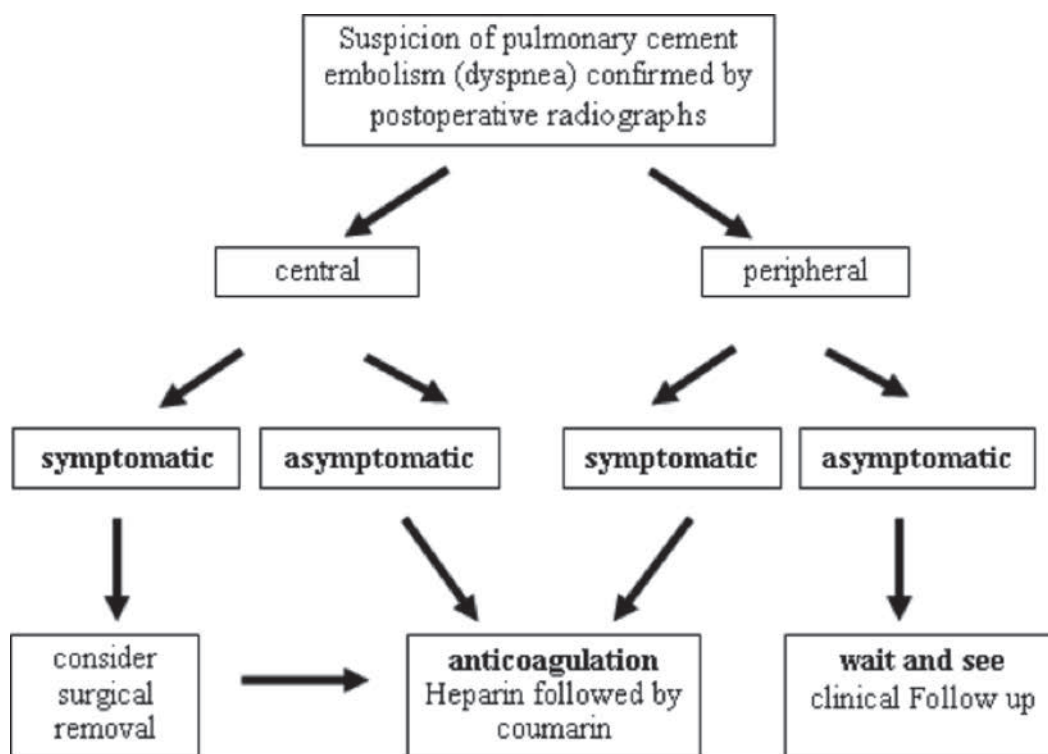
Suspicion of pulmonary cement embolism (dyspnea) confirmed by postoperative radiographs

central

peripheral

symptomatic

asymptomatic

symptomatic

asymptomatic

consider surgical removal

anticoagulation
Heparin followed by coumarin

wait and see
clinical Follow up